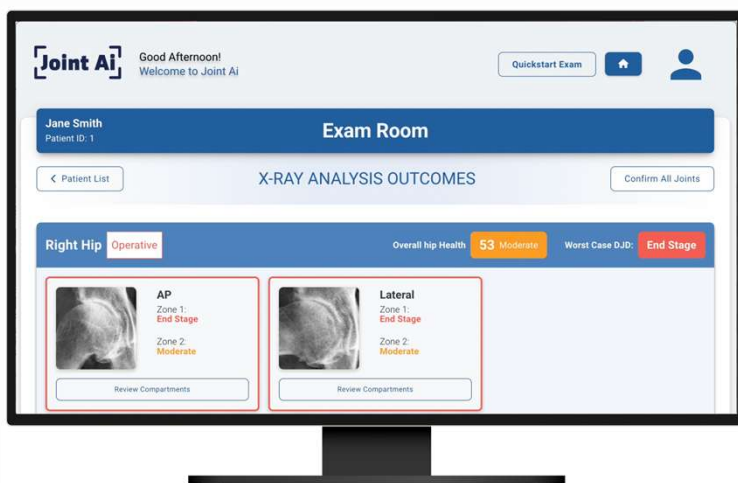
Joint Ai

Good Afternoon!
Welcome to Joint Ai

Quickstart Exam

Jane Smith
Patient ID: 1

Exam Room

Patient List

X-RAY ANALYSIS OUTCOMES

Confirm All Joints

Right Hip Operative

Overall hip Health 53 Moderate

Worst Case DJD: End Stage

AP
Zone 1:
End Stage
Zone 2:
Moderate

Review Compartments

Lateral
Zone 1:
End Stage
Zone 2:
Moderate

Review Compartments